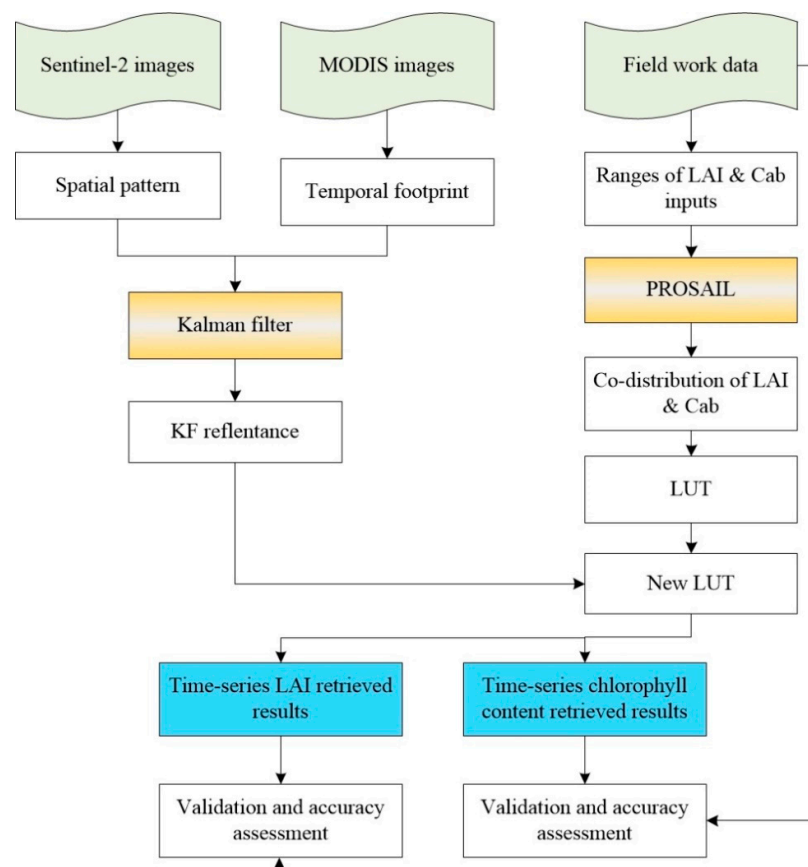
Sentinel-2 images

MODIS images

Field work data

Spatial pattern

Temporal footprint

Ranges of LAI & Cab inputs

PROSAIL

Kalman filter

Co-distribution of LAI & Cab

KF reflentance

LUT

New LUT

Time-series LAI retrieved results

Time-series chlorophyll content retrieved results

Validation and accuracy assessment

Validation and accuracy assessment